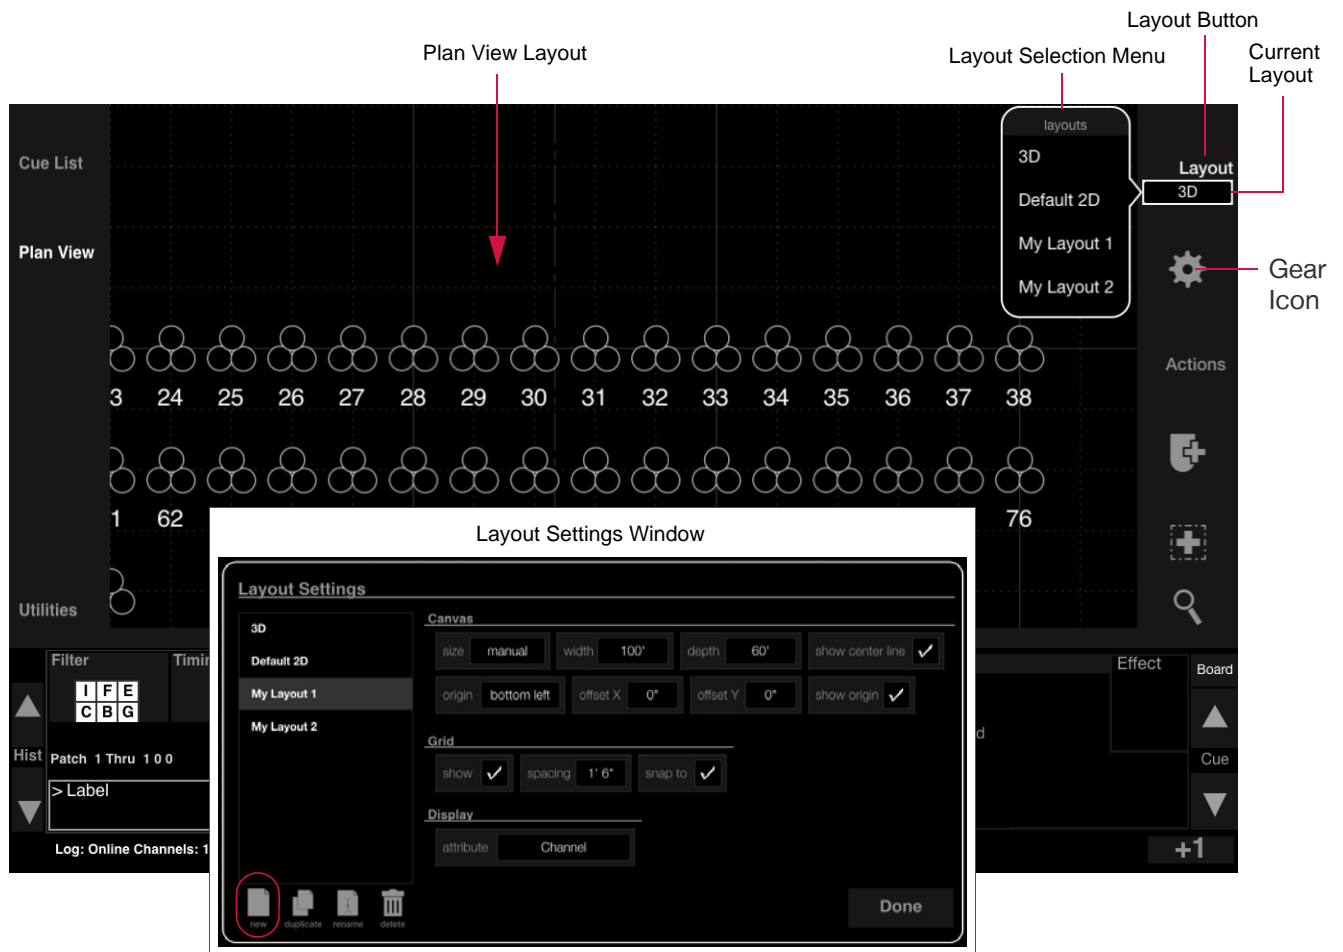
Layout Button

Plan View Layout

Layout Selection Menu

Current Layout

Cue List

Plan View

layouts

3D

Default 2D

My Layout 1

My Layout 2

Layout

3D

Gear Icon

Actions

3 24 25 26 27 28 29 30 31 32 33 34 35 36 37 38

1 62

76

Utilities

Layout Settings Window

Layout Settings

3D

Default 2D

My Layout 1

My Layout 2

Canvas

size manual

width 100'

depth 60'

show center line ✓

origin bottom left

offset X 0"

offset Y 0"

show origin ✓

Grid

show ✓

spacing 1' 6"

snap to ✓

Display

attribute Channel

new duplicate rename delete

Done

Filter

Timi

I F E
C B G

Hist

Patch 1 Thru 1 0 0

> Label

Log: Online Channels: 1

d

Effect

Board

Cue

+1